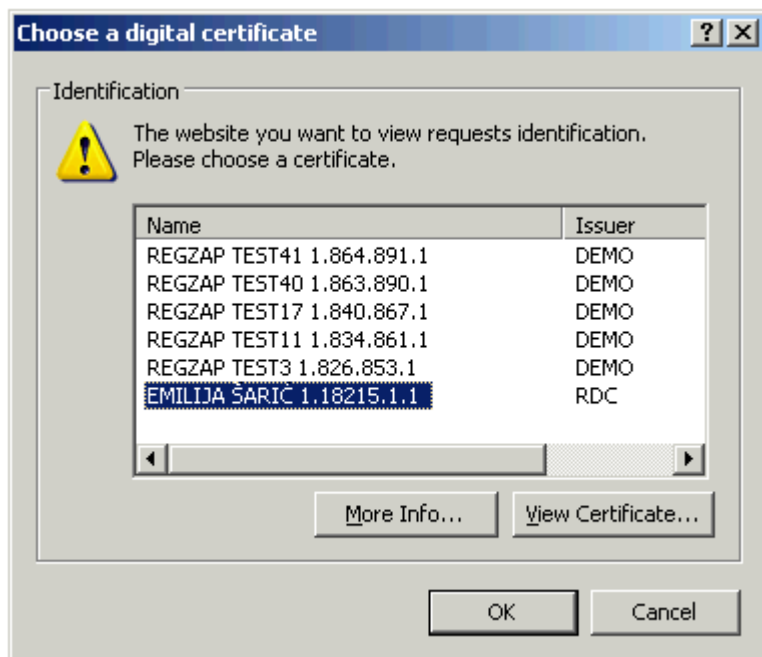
Choose a digital certificate

? X

Identification

The website you want to view requests identification. Please choose a certificate.

| Name | Issuer |
|---|---|
| REGZAP TEST41 1.864.891.1 | DEMO |
| REGZAP TEST40 1.863.890.1 | DEMO |
| REGZAP TEST17 1.840.867.1 | DEMO |
| REGZAP TEST11 1.834.861.1 | DEMO |
| REGZAP TEST3 1.826.853.1 | DEMO |
| EMILIJA ŠARIČ 1.18215.1.1 | RDC |

More Info...

View Certificate...

OK

Cancel